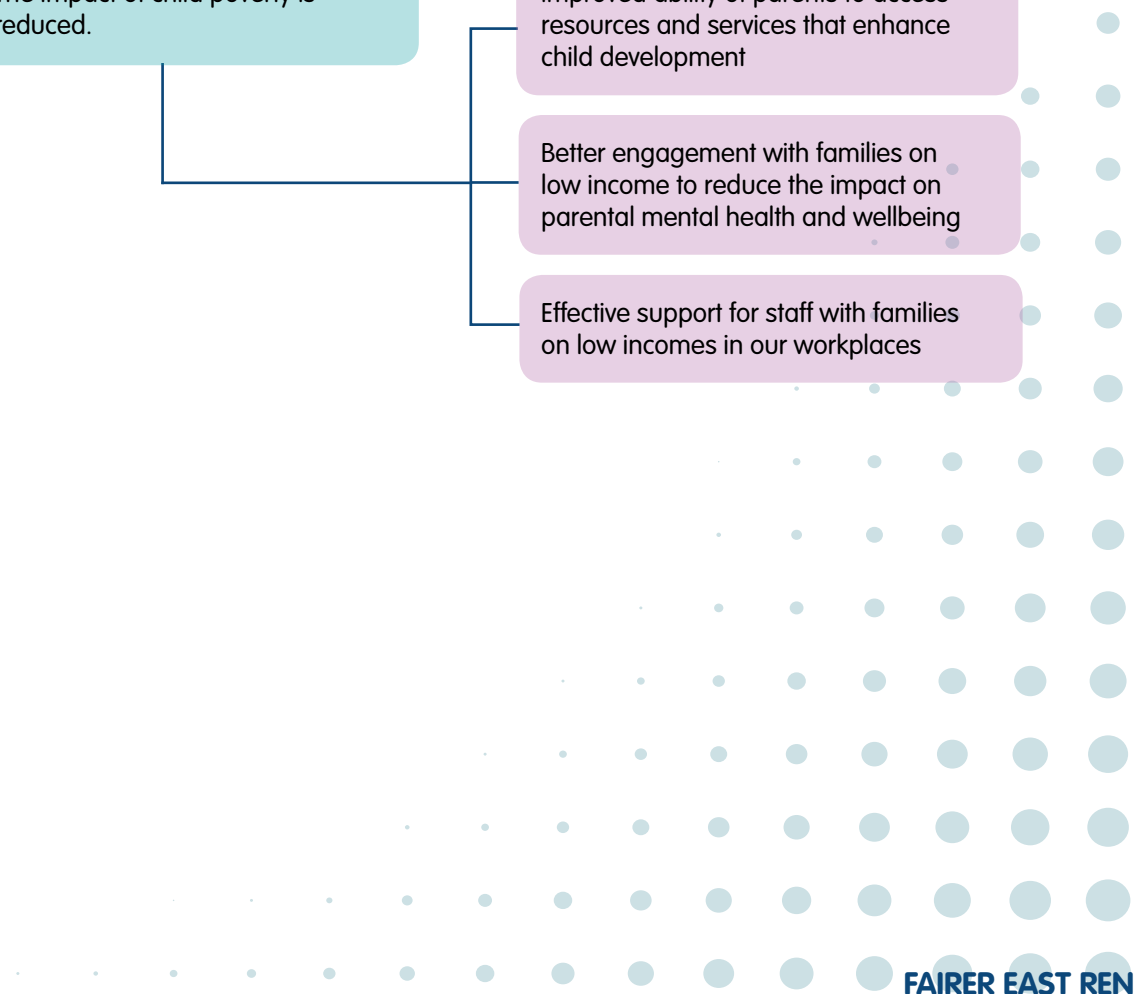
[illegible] reduced.

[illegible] resources and services that enhance child development

Better engagement with families on low income to reduce the impact on parental mental health and wellbeing

Effective support for staff with families on low incomes in our workplaces

FAIRER EAST REN